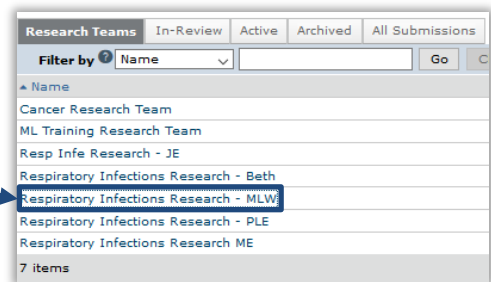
Research Teams | In-Review | Active | Archived | All Submissions

Filter by Name Go C

▲ Name

Cancer Research Team

ML Training Research Team

Resp Infe Research - JE

Respiratory Infections Research - Beth

Respiratory Infections Research - MLW

Respiratory Infections Research - PLE

Respiratory Infections Research ME

7 items